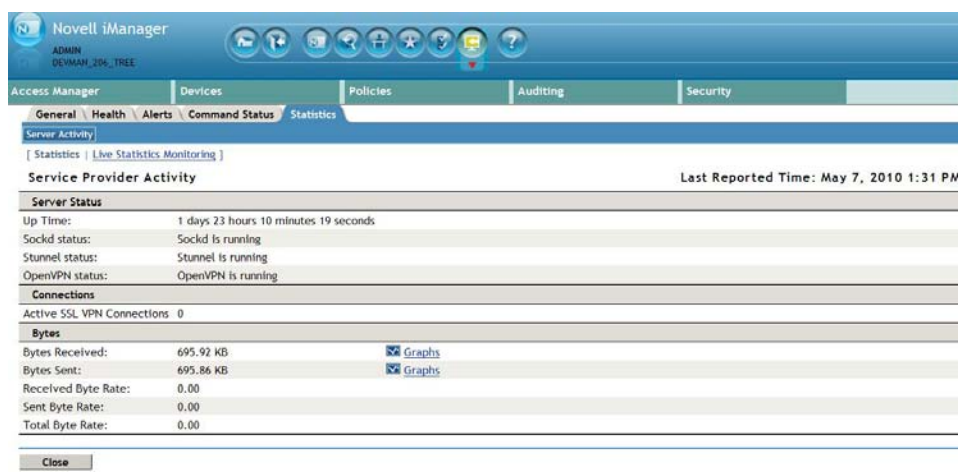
Novell iManager
ADMIN
DEVMAN_206_TREE

Access Manager | Devices | Policies | Auditing | Security

General | Health | Alerts | Command Status | Statistics

Server Activity

[ Statistics | Live Statistics Monitoring ]

Service Provider Activity

Last Reported Time: May 7, 2010 1:31 PM

Server Status

| | |
|---|---|
| Up Time: | 1 days 23 hours 10 minutes 19 seconds |
| Sockd status: | Sockd is running |
| Stunnel status: | Stunnel is running |
| OpenVPN status: | OpenVPN is running |

Connections

| | |
|---|---|
| Active SSL VPN Connections | 0 |

Bytes

| | | |
|---|---|---|
| Bytes Received: | 695.92 KB | Graphs |
| Bytes Sent: | 695.86 KB | Graphs |
| Received Byte Rate: | 0.00 | |
| Sent Byte Rate: | 0.00 | |
| Total Byte Rate: | 0.00 | |

Close